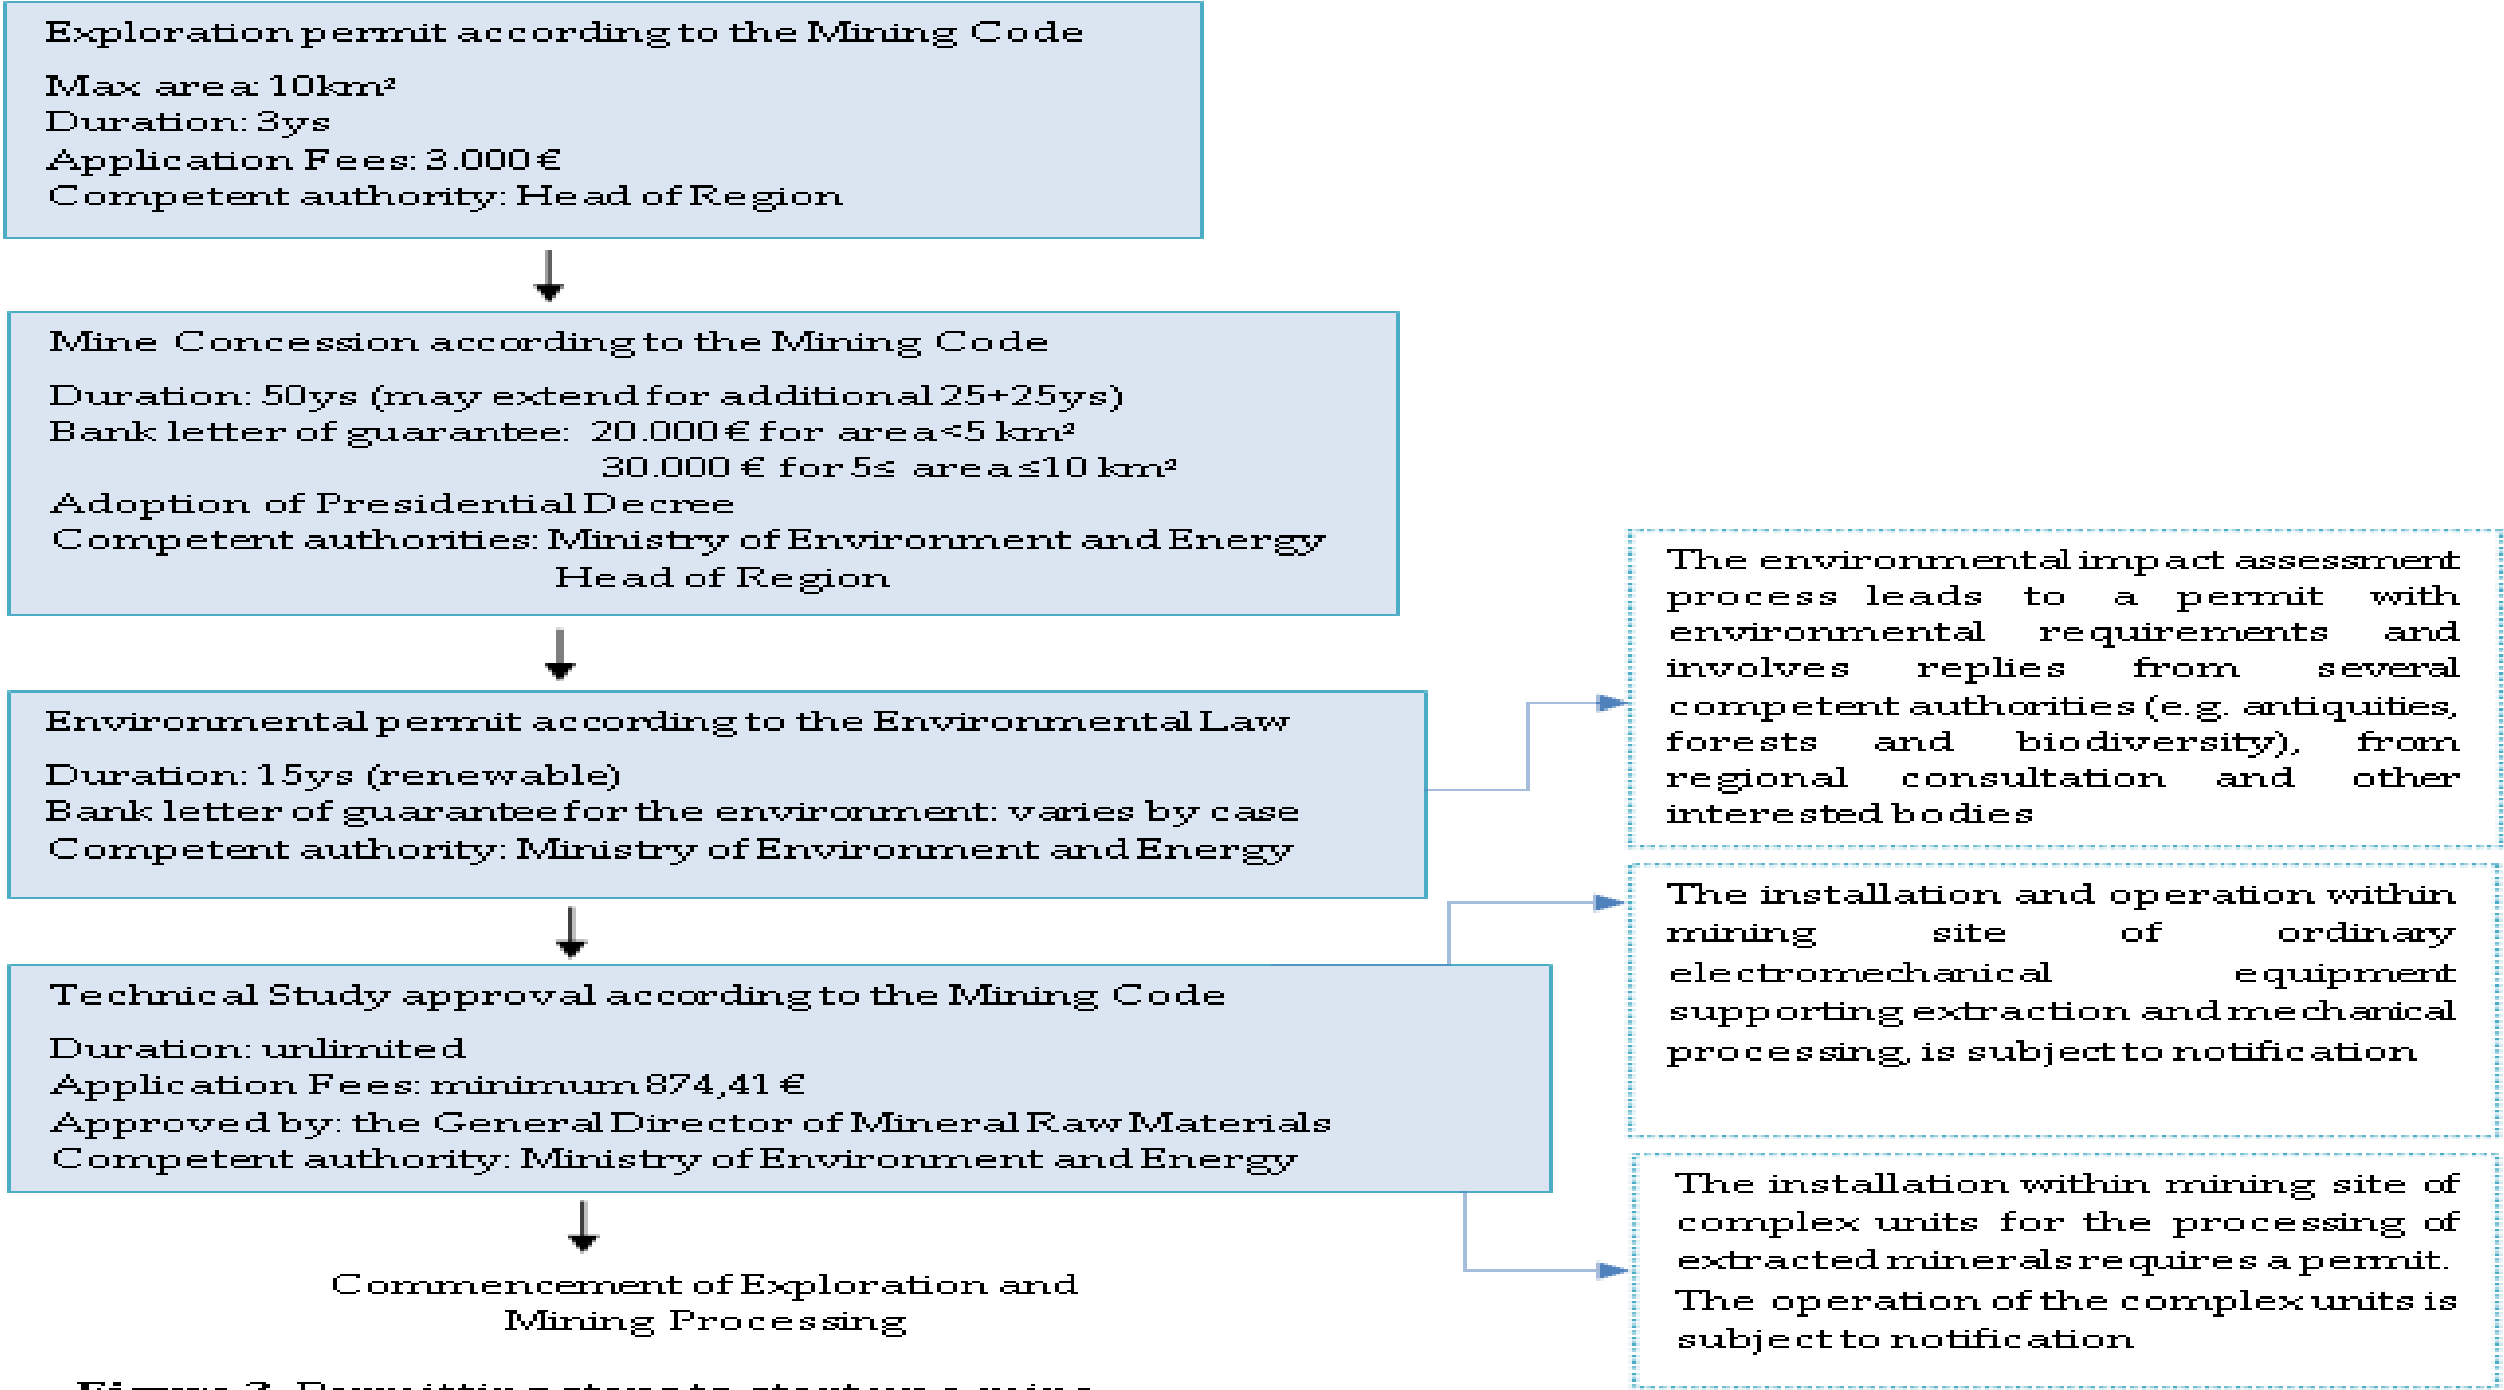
Exploration permit according to the Mining Code

Max area: 10km²
Duration: 3ys
Application Fees: 3.000 €
Competent authority: Head of Region

Mine Concession according to the Mining Code

Duration: 50ys (may extend for additional 25+25ys)
Bank letter of guarantee: 20.000 € for area <5 km²
30.000 € for 5≤ area ≤10 km²
Adoption of Presidential Decree
Competent authorities: Ministry of Environment and Energy
Head of Region

Environmental permit according to the Environmental Law

Duration: 15ys (renewable)
Bank letter of guarantee for the environment: varies by case
Competent authority: Ministry of Environment and Energy

The environmental impact assessment process leads to a permit with environmental requirements and involves replies from several competent authorities (e.g. antiquities, forests and biodiversity), from regional consultation and other interested bodies

Technical Study approval according to the Mining Code

Duration: unlimited
Application Fees: minimum 874,41 €
Approved by: the General Director of Mineral Raw Materials
Competent authority: Ministry of Environment and Energy

The installation and operation within mining site of ordinary electromechanical equipment supporting extraction and mechanical processing, is subject to notification

The installation within mining site of complex units for the processing of extracted minerals requires a permit. The operation of the complex units is subject to notification

Commencement of Exploration and Mining Processing

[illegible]